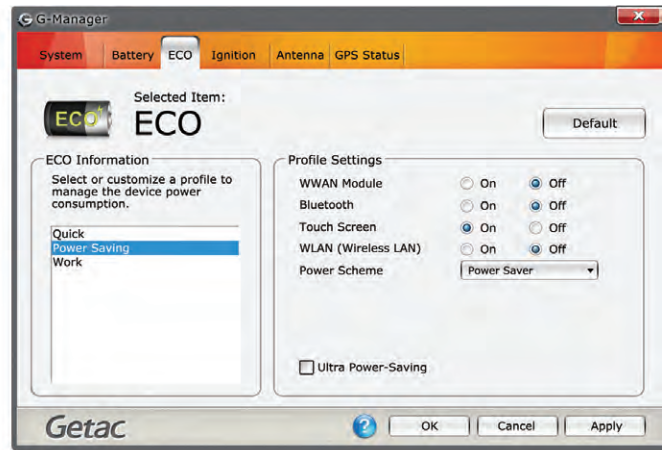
G-Manager

System | Battery | ECO | Ignition | Antenna | GPS Status

ECO

Selected Item:
ECO

Default

ECO Information

Select or customize a profile to manage the device power consumption.

Quick
Power Saving
Work

Profile Settings

| | | |
|---|---|---|
| WWAN Module | On | Off |
| Bluetooth | On | Off |
| Touch Screen | On | Off |
| WLAN (Wireless LAN) | On | Off |
| Power Scheme | Power Saver | |

Ultra Power-Saving

Getac

OK | Cancel | Apply